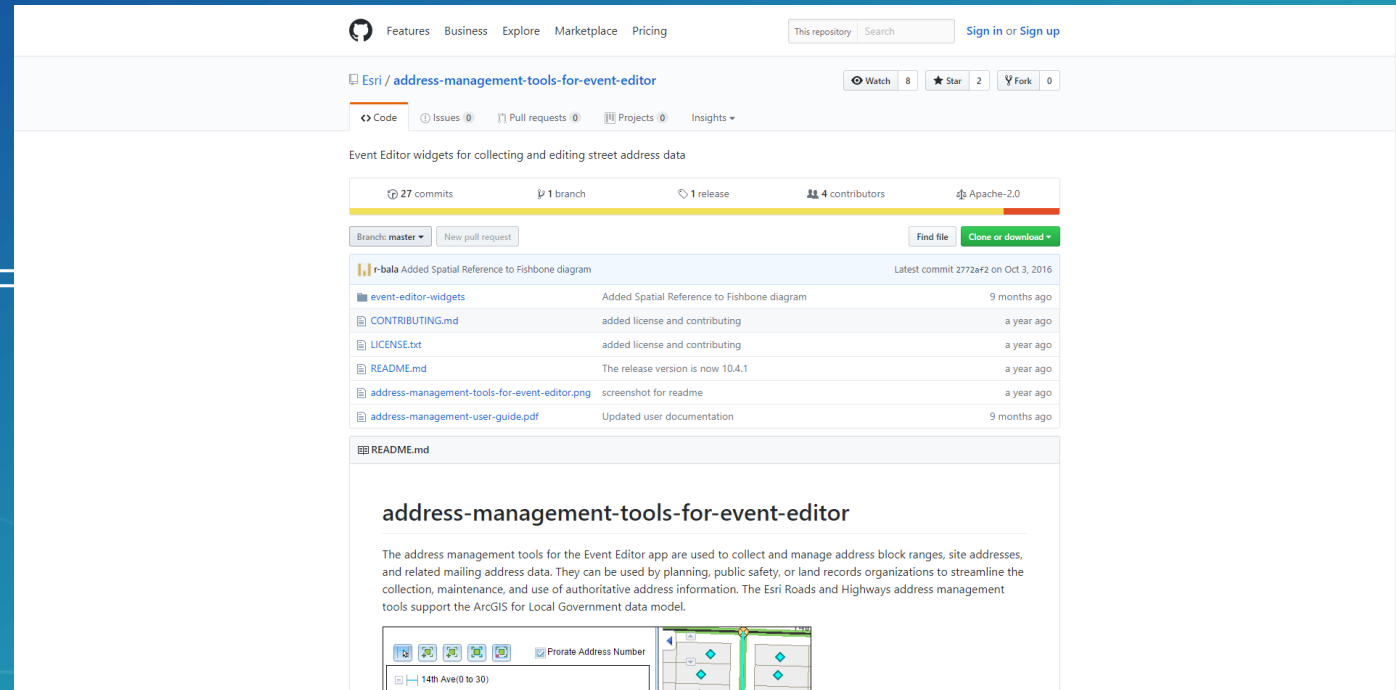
Features Business Explore Marketplace Pricing

This repository Search

Sign in or Sign up

Esri / address-management-tools-for-event-editor

Watch 8 Star 2 Fork 0

Code Issues 0 Pull requests 0 Projects 0 Insights

Event Editor widgets for collecting and editing street address data

27 commits 1 branch 1 release 4 contributors Apache-2.0

Branch: master New pull request Find file Clone or download

r-bala Added Spatial Reference to Fishbone diagram Latest commit 2772af2 on Oct 3, 2016

| | | |
|---|---|---|
| event-editor-widgets | Added Spatial Reference to Fishbone diagram | 9 months ago |
| CONTRIBUTING.md | added license and contributing | a year ago |
| LICENSE.txt | added license and contributing | a year ago |
| README.md | The release version is now 10.4.1 | a year ago |
| address-management-tools-for-event-editor.png | screenshot for readme | a year ago |
| address-management-user-guide.pdf | Updated user documentation | 9 months ago |

README.md

address-management-tools-for-event-editor

The address management tools for the Event Editor app are used to collect and manage address block ranges, site addresses, and related mailing address data. They can be used by planning, public safety, or land records organizations to streamline the collection, maintenance, and use of authoritative address information. The Esri Roads and Highways address management tools support the ArcGIS for Local Government data model.

Prorate Address Number

14th Ave(0 to 30)